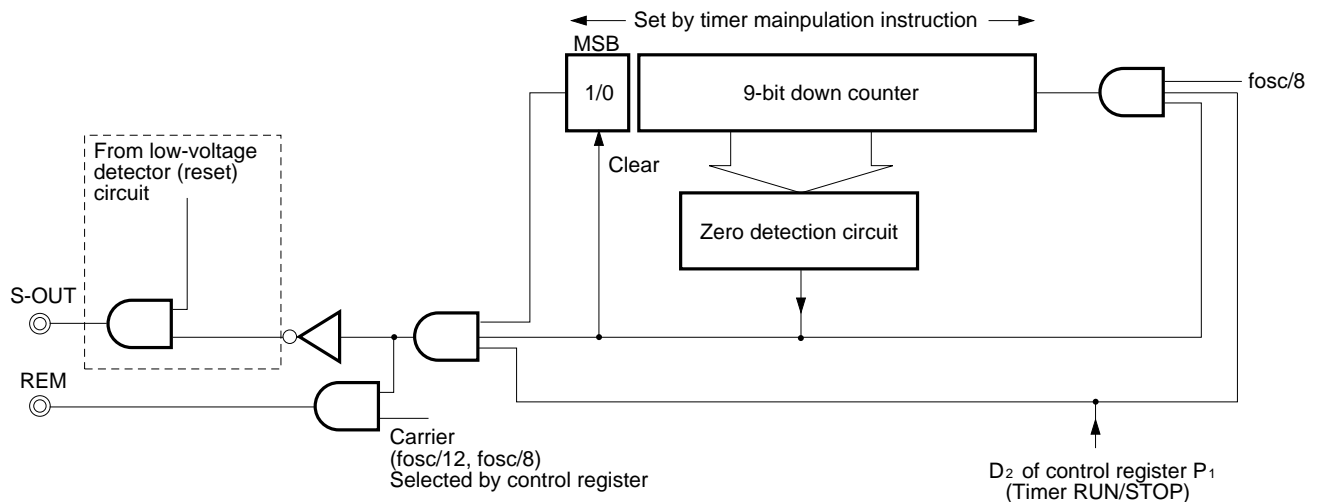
Set by timer mainpulation instruction

MSB

1/0

9-bit down counter

fosc/8

From low-voltage detector (reset) circuit

Clear

Zero detection circuit

S-OUT

REM

Carrier (fosc/12, fosc/8) Selected by control register

$D_2$ of control register $P_1$ (Timer RUN/STOP)